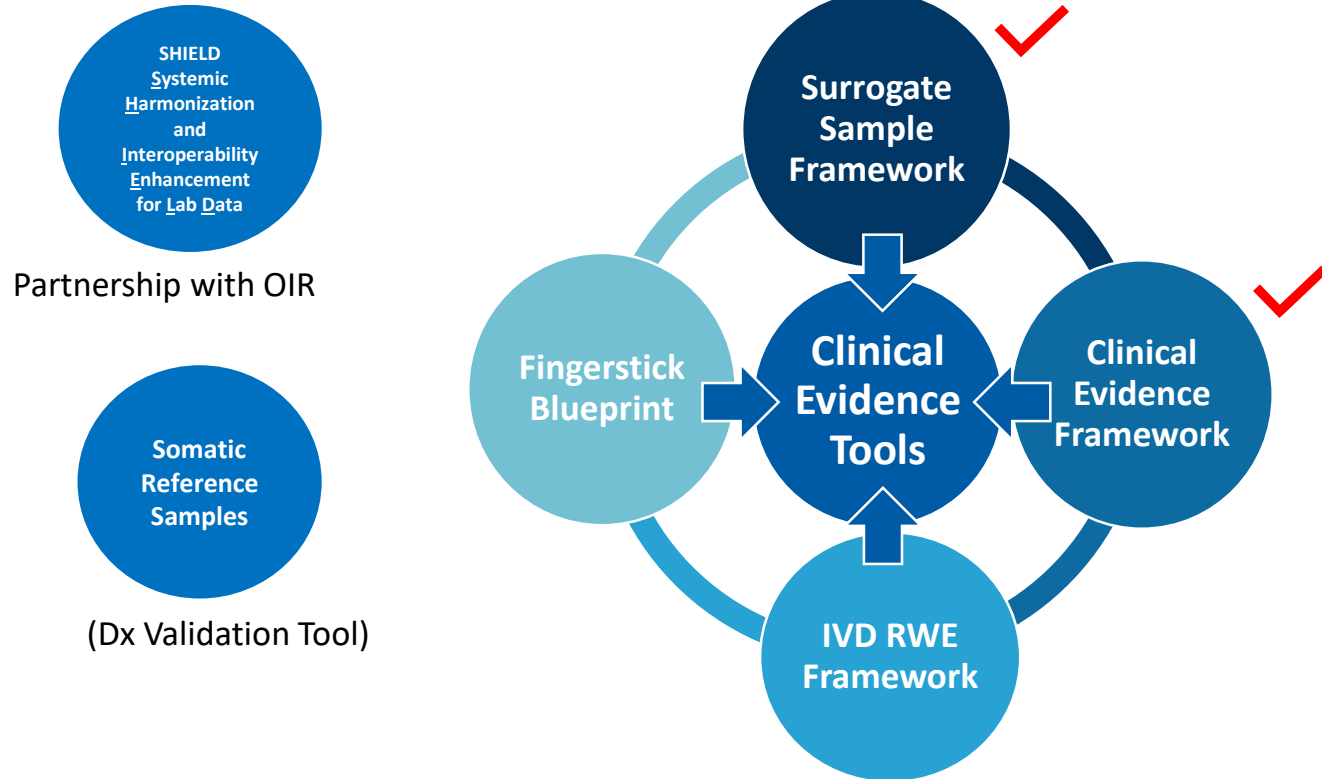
SHIELD
Systemic Harmonization and Interoperability Enhancement for Lab Data

Partnership with OIR

Somatic Reference Samples

(Dx Validation Tool)

Surrogate Sample Framework

Fingerstick Blueprint

Clinical Evidence Tools

Clinical Evidence Framework

IVD RWE Framework